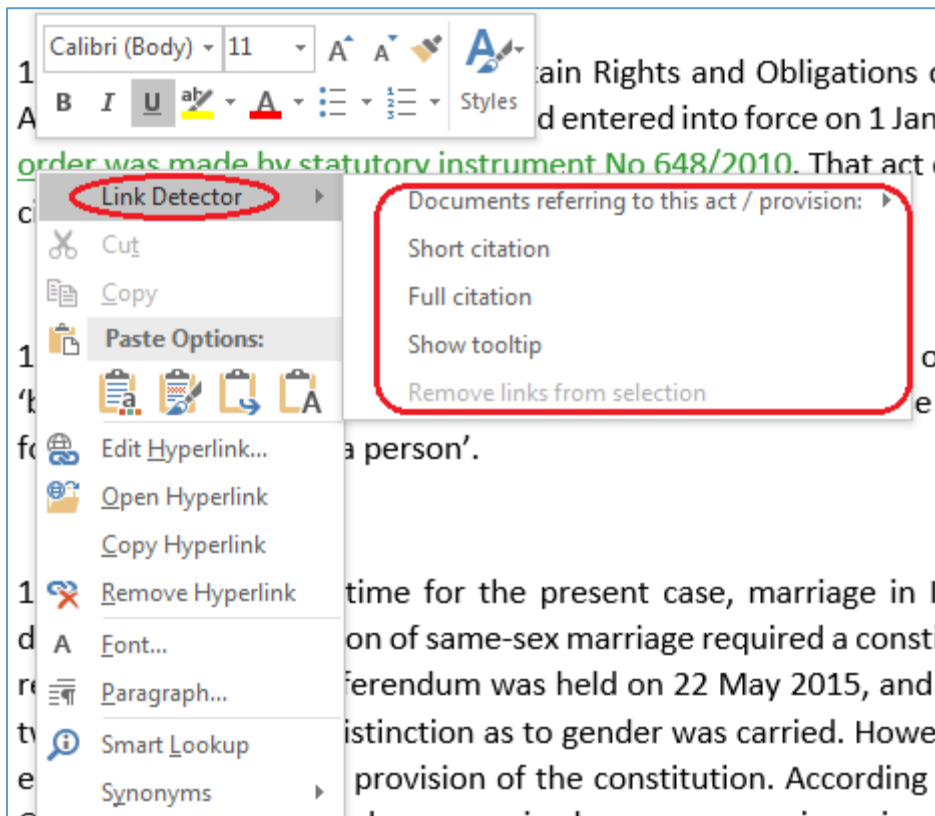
Calibri (Body) 11
A A
B I U
Styles

1 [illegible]tain Rights and Obligations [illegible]
A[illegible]d entered into force on 1 Jan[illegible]
order was made by statutory instrument No 648/2010. That act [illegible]
c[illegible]

Link Detector
Cut
Copy
Paste Options:
Edit Hyperlink...
Open Hyperlink
Copy Hyperlink
Remove Hyperlink
Font...
Paragraph...
Smart Lookup
Synonyms

Documents referring to this act / provision:
Short citation
Full citation
Show tooltip
Remove links from selection

1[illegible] o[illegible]
'b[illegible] e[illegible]
fo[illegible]a person'.

1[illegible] time for the present case, marriage in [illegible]
d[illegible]on of same-sex marriage required a consti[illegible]
re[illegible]ferendum was held on 22 May 2015, and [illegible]
tw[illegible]istinction as to gender was carried. Howe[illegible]
e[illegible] provision of the constitution. According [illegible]